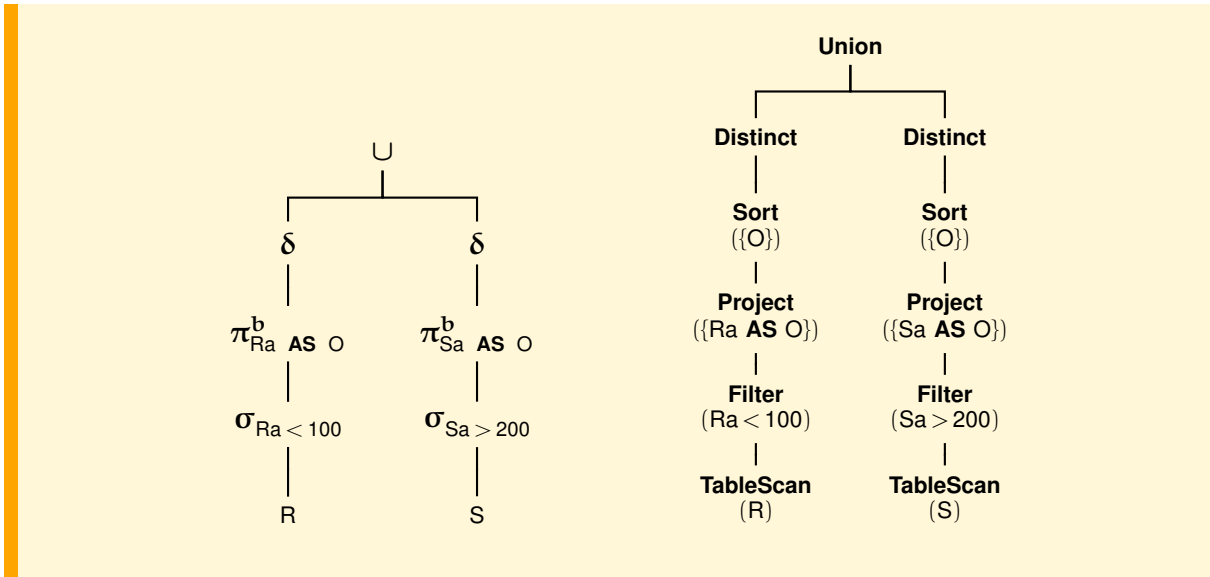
$\cup$

$\delta$ $\delta$

$\pi^{b}_{\text{Ra } \textbf{AS} \text{ O}}$ $\pi^{b}_{\text{Sa } \textbf{AS} \text{ O}}$

$\sigma_{\text{Ra} < 100}$ $\sigma_{\text{Sa} > 200}$

R S

**Union**

**Distinct** **Distinct**

**Sort** ({O}) **Sort** ({O})

**Project** ({Ra **AS** O}) **Project** ({Sa **AS** O})

**Filter** (Ra < 100) **Filter** (Sa > 200)

**TableScan** (R) **TableScan** (S)